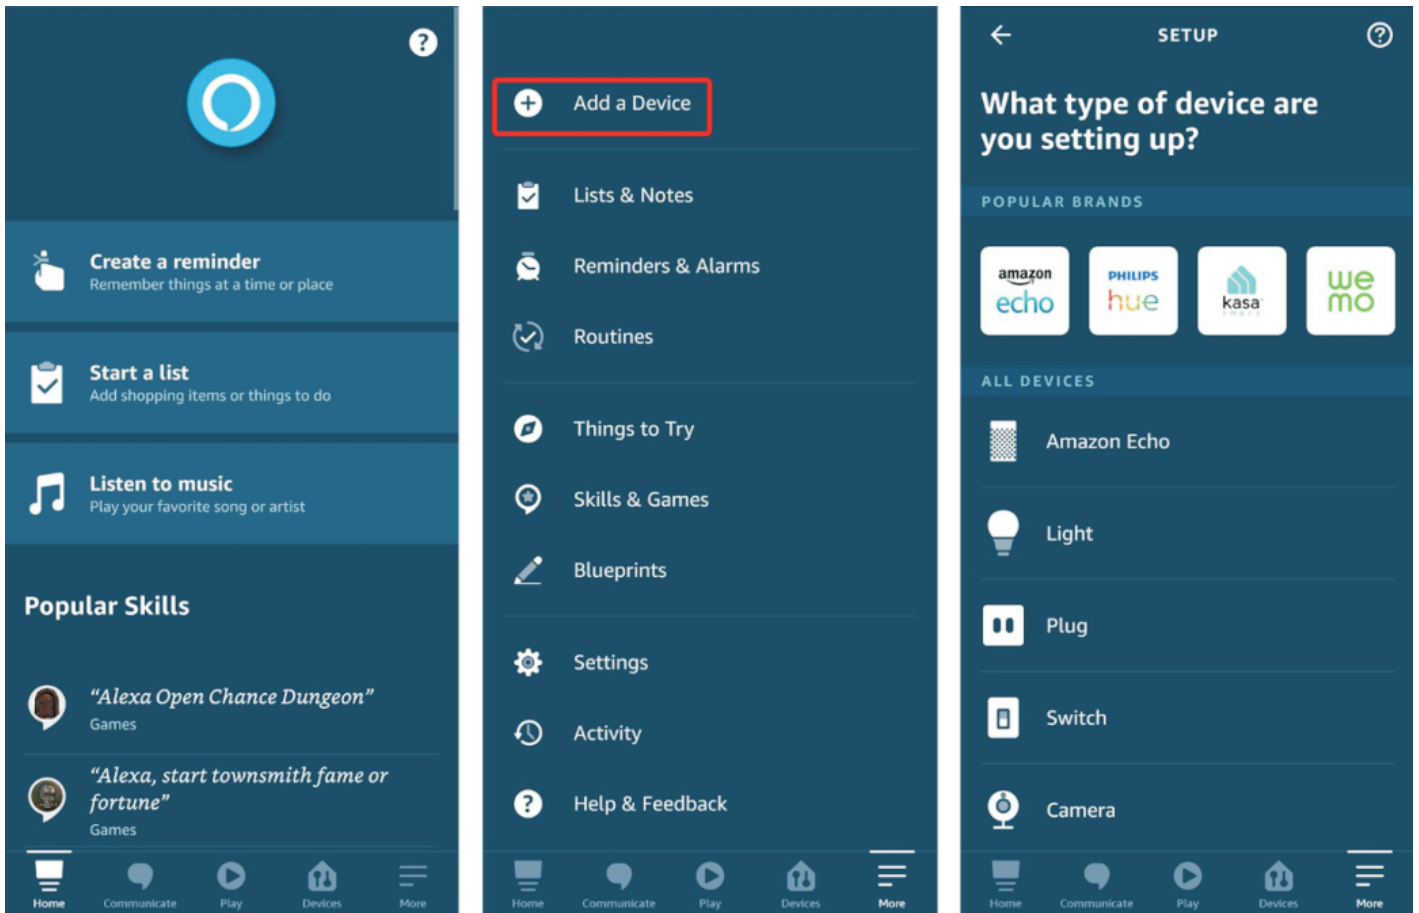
?

Create a reminder
Remember things at a time or place

Start a list
Add shopping items or things to do

Listen to music
Play your favorite song or artist

Popular Skills

"Alexa Open Chance Dungeon"
Games

"Alexa, start townsmith fame or fortune"
Games

Home Communicate Play Devices More

Add a Device

Lists & Notes

Reminders & Alarms

Routines

Things to Try

Skills & Games

Blueprints

Settings

Activity

Help & Feedback

Home Communicate Play Devices More

SETUP

What type of device are you setting up?

POPULAR BRANDS

amazon echo
PHILIPS hue
kasa smart
we mo

ALL DEVICES

Amazon Echo

Light

Plug

Switch

Camera

Home Communicate Play Devices More